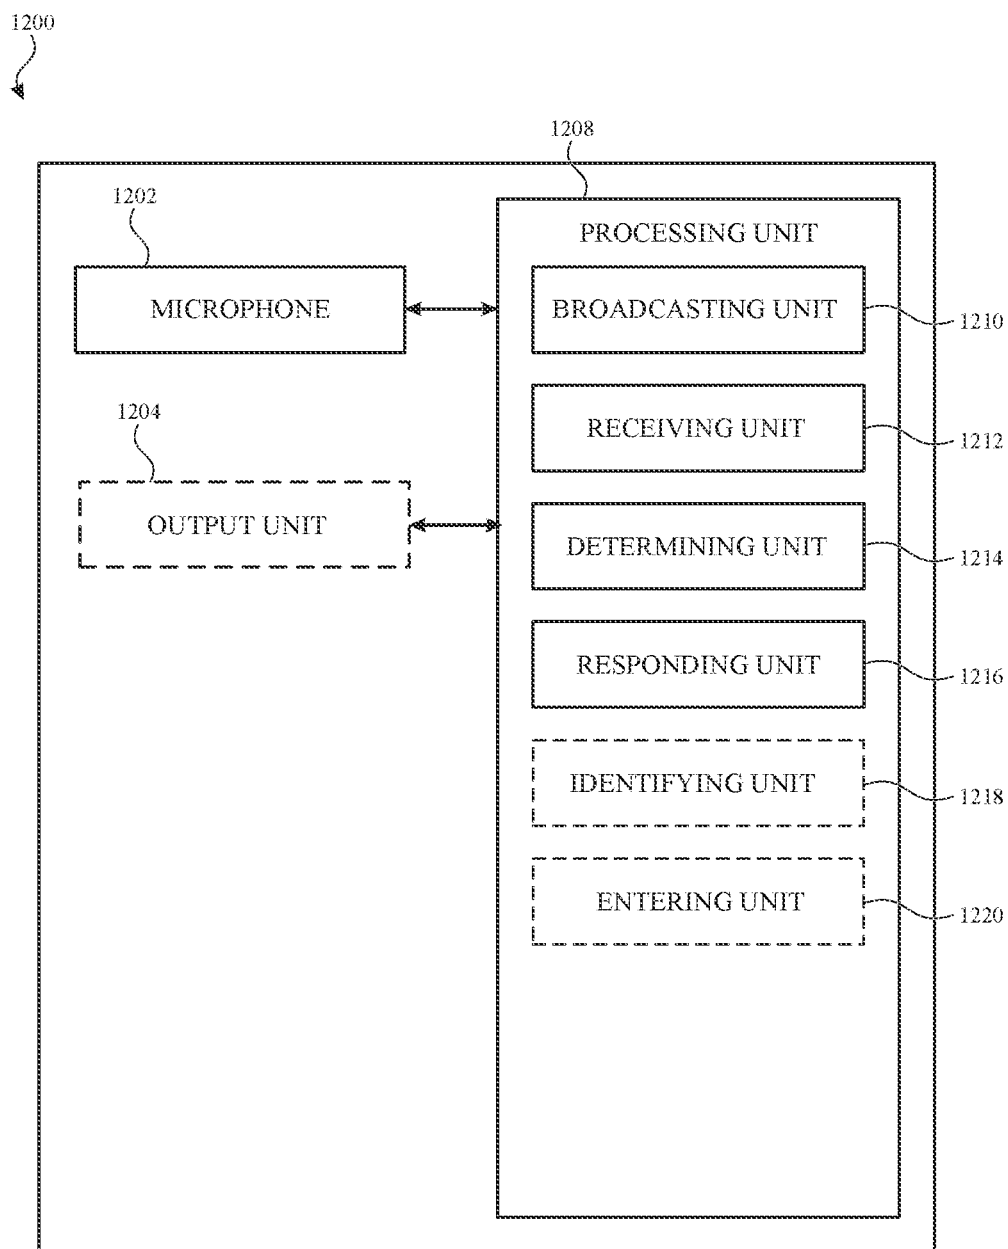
1200

1208

1202

MICROPHONE

1204

OUTPUT UNIT

PROCESSING UNIT

BROADCASTING UNIT

1210

RECEIVING UNIT

1212

DETERMINING UNIT

1214

RESPONDING UNIT

1216

IDENTIFYING UNIT

1218

ENTERING UNIT

1220